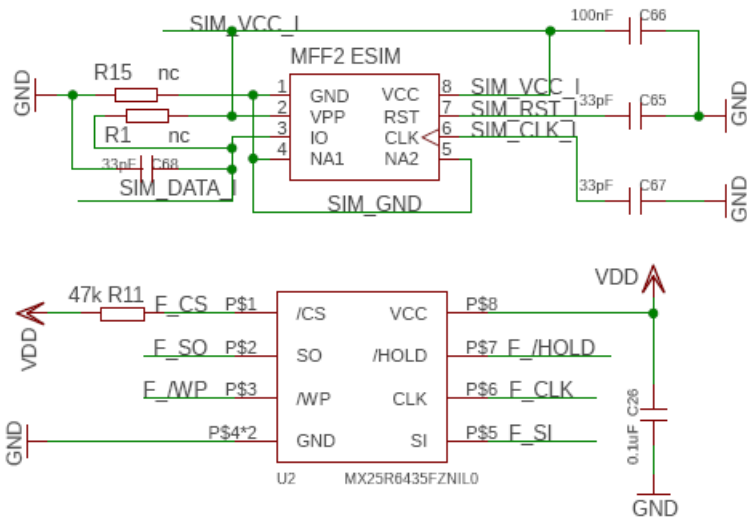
SIM_VCC_I
100nF C66
MFF2 ESIM
GND
R15 nc
1 GND
2 VPP
3 IO
4 NA1
VCC 8
RST 7
CLK 6
NA2 5
SIM_VCC_I
SIM_RST_I
SIM_CLK_I
33pF C65
GND
R1 nc
33pF C68
SIM_DATA_I
SIM_GND
33pF C67
GND
VDD
47k R11
F_CS P$1
/CS
VCC
P$8
VDD
F_SO P$2
SO
/HOLD
P$7 F_/HOLD
F_/WP P$3
/WP
CLK
P$6 F_CLK
C26
GND
P$4*2
GND
SI
P$5 F_SI
0.1uF
U2
MX25R6435FZNIL0
GND